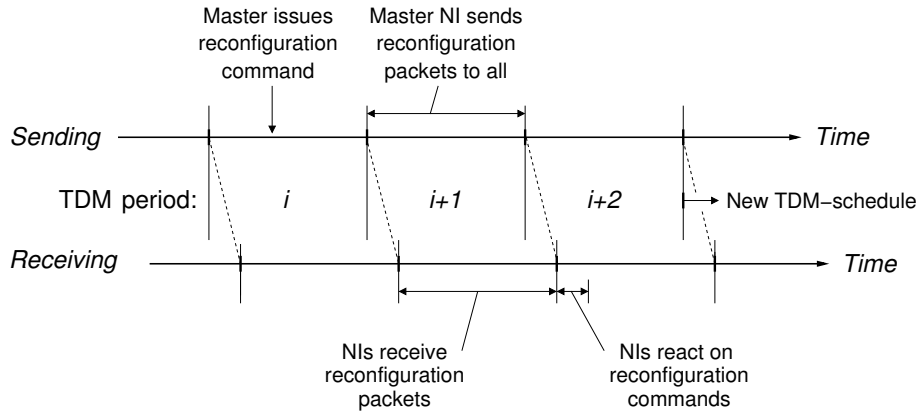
Master issues reconfiguration command

Master NI sends reconfiguration packets to all

Sending

Time

TDM period:

i

i+1

i+2

New TDM−schedule

Receiving

Time

NIs receive reconfiguration packets

NIs react on reconfiguration commands